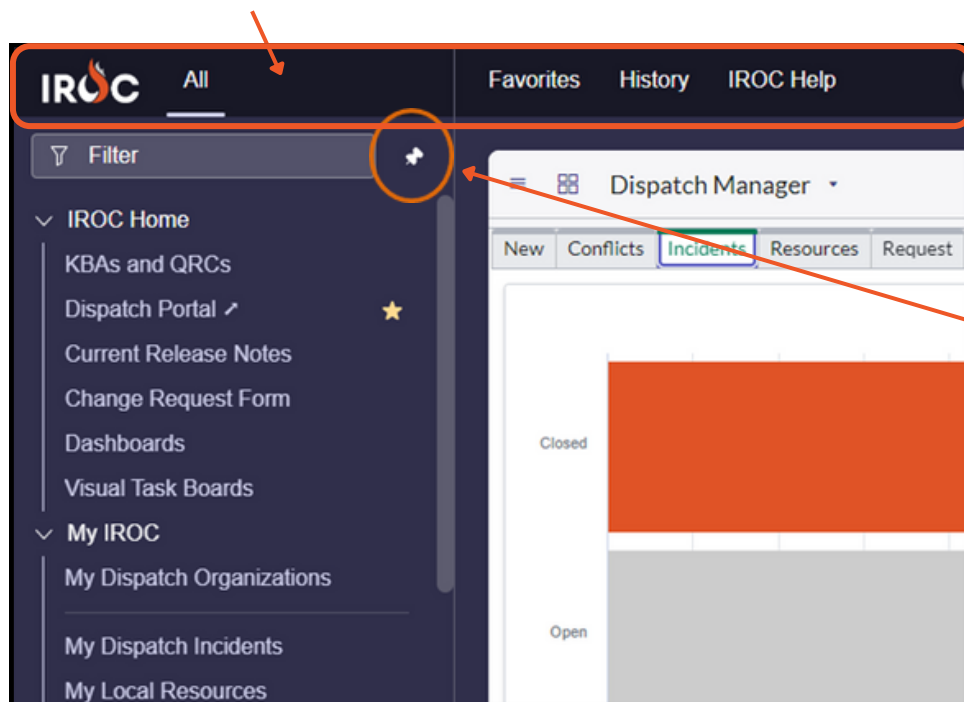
IROC All

Favorites History IROC Help

Filter

IROC Home

KBAs and QRCs

Dispatch Portal

Current Release Notes

Change Request Form

Dashboards

Visual Task Boards

My IROC

My Dispatch Organizations

My Dispatch Incidents

My Local Resources

Dispatch Manager

| New | Conflicts | Incidents | Resources | Request |
|---|---|---|---|---|

Closed

Open